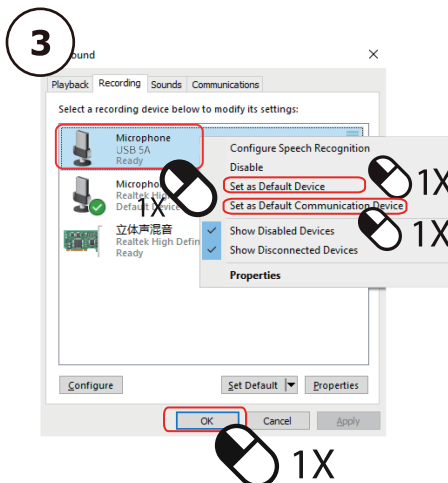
3

Sound

Playback Recording Sounds Communications

Select a recording device below to modify its settings:

Microphone
USB 5A
Ready

Micropho
Realtek Hi
Default

1X

立体声混音
Realtek High Defin
Ready

Configure Speech Recognition
Disable
Set as Default Device
Set as Default Communication Device
Show Disabled Devices
Show Disconnected Devices
Properties

1X

1X

Configure

Set Default

Properties

OK

Cancel

Apply

1X